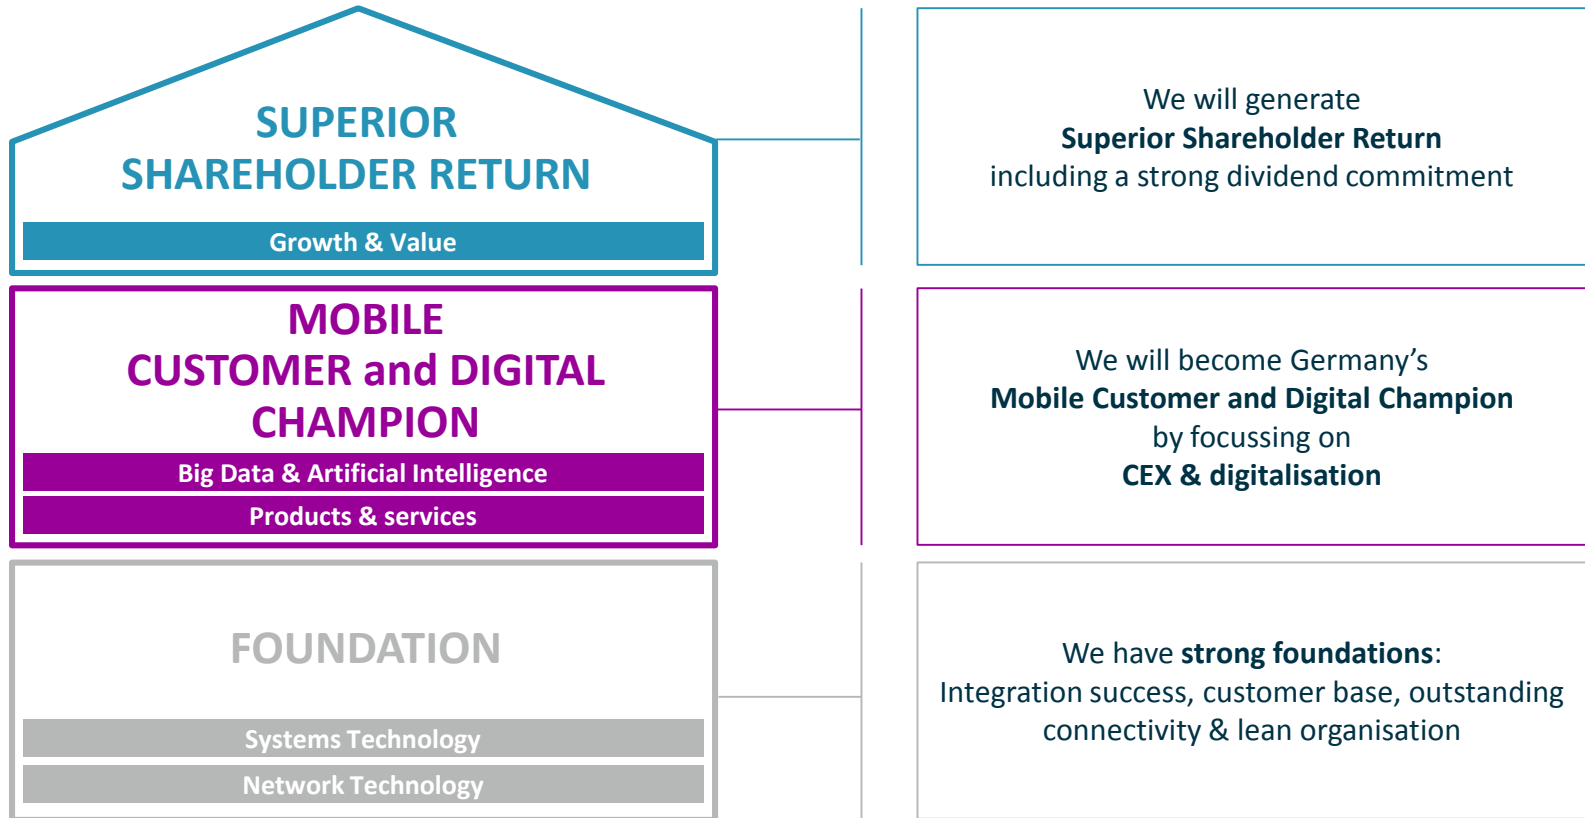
SUPERIOR SHAREHOLDER RETURN

Growth & Value

We will generate
Superior Shareholder Return
including a strong dividend commitment

MOBILE CUSTOMER and DIGITAL CHAMPION

Big Data & Artificial Intelligence

Products & services

We will become Germany’s
Mobile Customer and Digital Champion
by focussing on
CEX & digitalisation

FOUNDATION

Systems Technology

Network Technology

We have strong foundations:
Integration success, customer base, outstanding connectivity & lean organisation